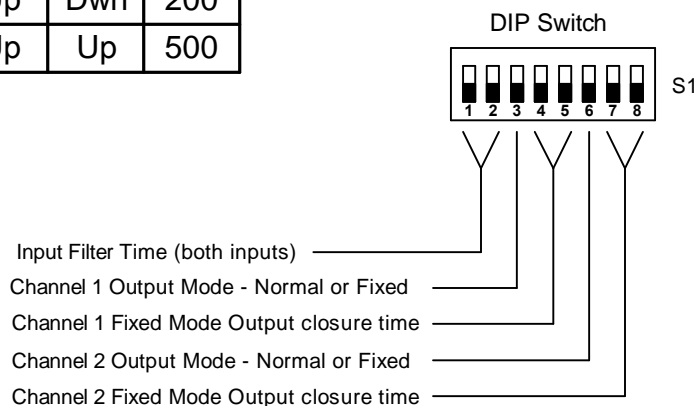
| p | Dwn | 200 |
|---|---|---|
| Jp | Up | 500 |

DIP Switch

S1

1 2 3 4 5 6 7 8

Input Filter Time (both inputs)

Channel 1 Output Mode - Normal or Fixed

Channel 1 Fixed Mode Output closure time

Channel 2 Output Mode - Normal or Fixed

Channel 2 Fixed Mode Output closure time